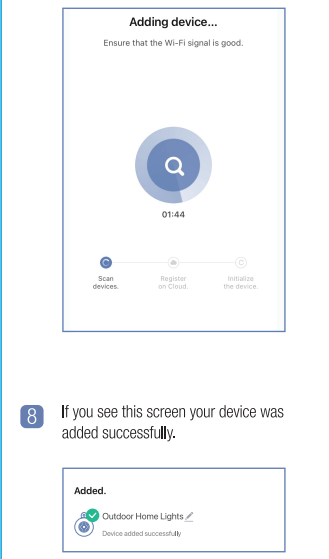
Adding device...

Ensure that the Wi-Fi signal is good.

01:44

Scan devices.

Register on Cloud.

Initialize the device.

8

If you see this screen your device was added successfully.

Added.

Outdoor Home Lights

Device added successfully